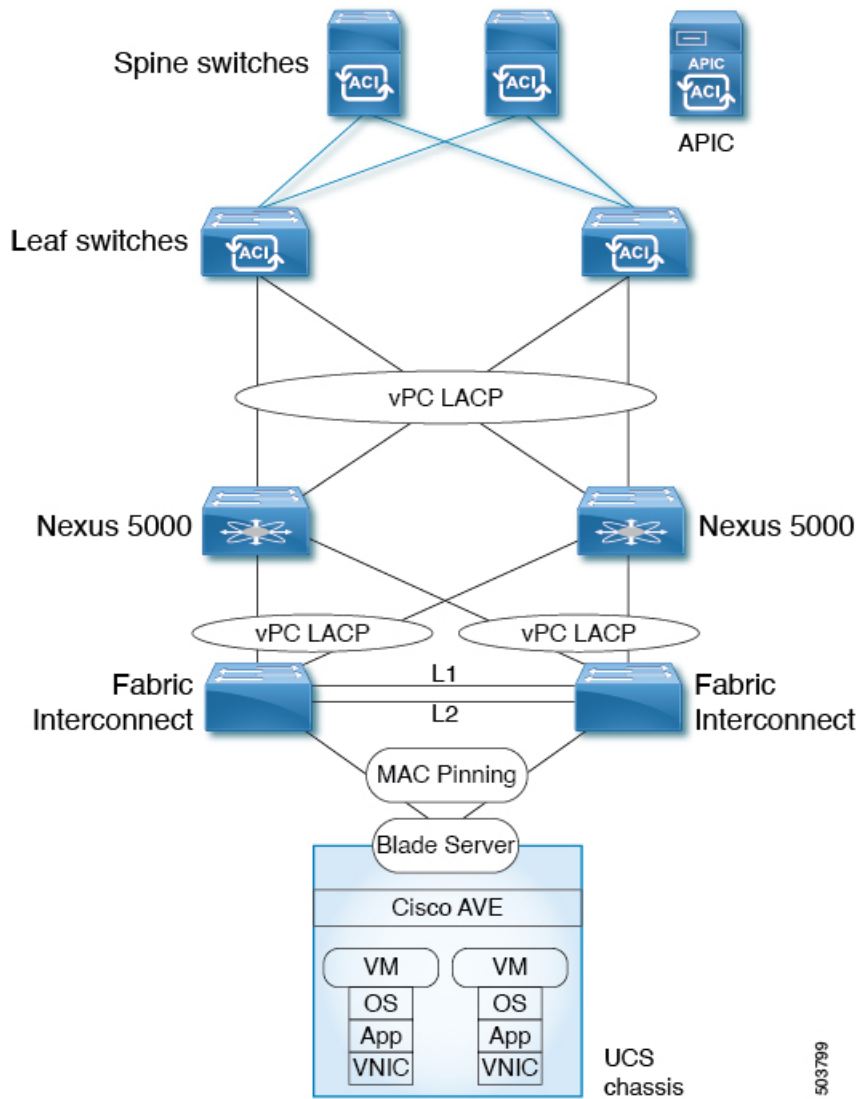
Spine switches

ACI

ACI

APIC

ACI

APIC

Leaf switches

ACI

ACI

vPC LACP

Nexus 5000

Nexus 5000

vPC LACP

vPC LACP

Fabric Interconnect

L1

L2

Fabric Interconnect

MAC Pinning

Blade Server

Cisco AVE

VM

OS

App

VNIC

VM

OS

App

VNIC

UCS chassis

503799